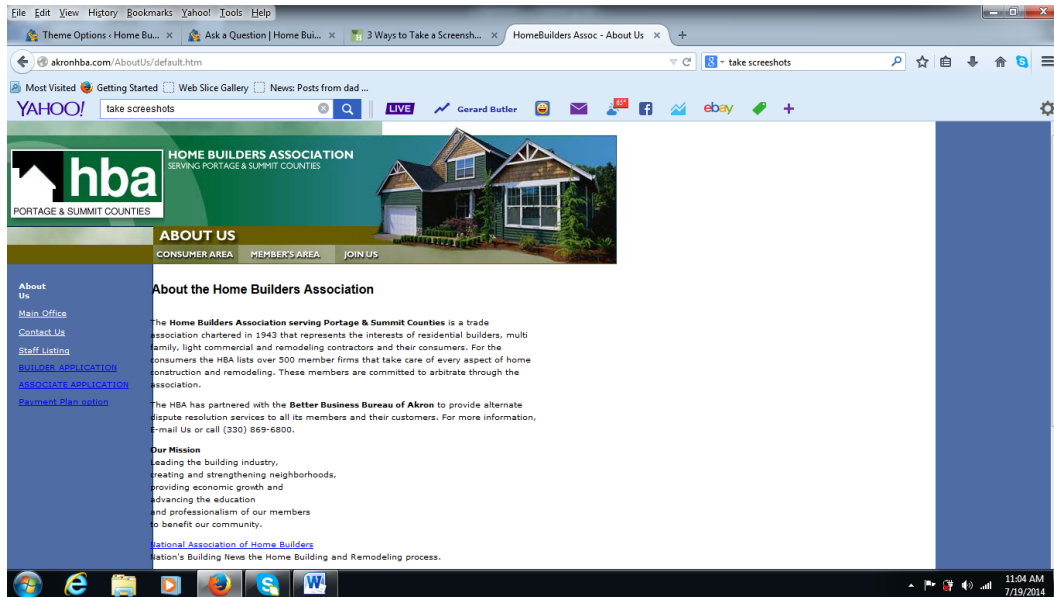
File Edit View History Bookmarks Yahoo! Tools Help

Theme Options ‹ Home Bu... ×   Ask a Question | Home Bui... ×   3 Ways to Take a Screensh... ×   HomeBuilders Assoc - About Us ×   +

akronhba.com/AboutUs/default.htm

take screeshots

Most Visited   Getting Started   Web Slice Gallery   News: Posts from dad ...

YAHOO!   take screeshots   LIVE   Gerard Butler   85°   ebay   +

hba
PORTAGE & SUMMIT COUNTIES

HOME BUILDERS ASSOCIATION
SERVING PORTAGE & SUMMIT COUNTIES

ABOUT US

CONSUMER AREA   MEMBER'S AREA   JOIN US

About Us
Main Office
Contact Us
Staff Listing
BUILDER APPLICATION
ASSOCIATE APPLICATION
Payment Plan option

About the Home Builders Association

The Home Builders Association serving Portage & Summit Counties is a trade association chartered in 1943 that represents the interests of residential builders, multi family, light commercial and remodeling contractors and their consumers. For the consumers the HBA lists over 500 member firms that take care of every aspect of home construction and remodeling. These members are committed to arbitrate through the association.

The HBA has partnered with the Better Business Bureau of Akron to provide alternate dispute resolution services to all its members and their customers. For more information, E-mail Us or call (330) 869-6800.

Our Mission
Leading the building industry,
creating and strengthening neighborhoods,
providing economic growth and
advancing the education
and professionalism of our members
to benefit our community.

National Association of Home Builders
Nation's Building News the Home Building and Remodeling process.

11:04 AM
7/19/2014